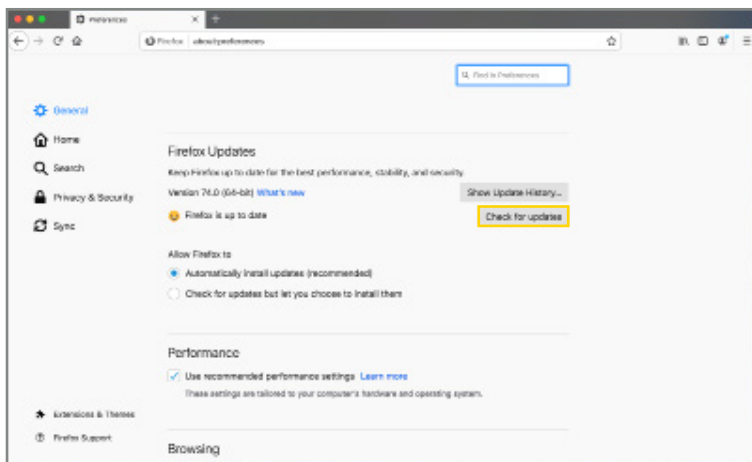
Preferences

Firefox about:preferences

Find in Preferences

General

Home

Search

Privacy & Security

Sync

Firefox Updates

Keep Firefox up to date for the best performance, stability, and security.

Version 74.0 (64-bit) What's new

Show Update History...

Firefox is up to date

Check for updates

Allow Firefox to

Automatically install updates (recommended)

Check for updates but let you choose to install them

Performance

Use recommended performance settings Learn more

These settings are tailored to your computer's hardware and operating system.

Extensions & Themes

Firefox Support

Browsing